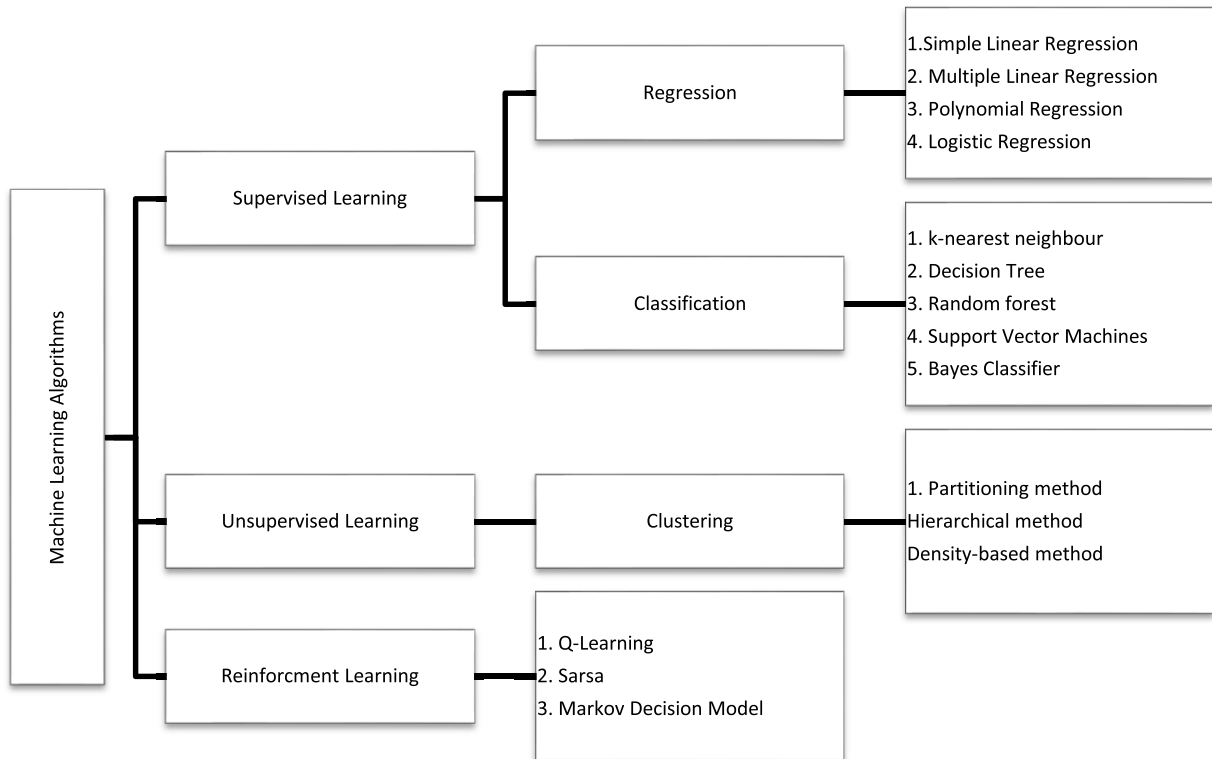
Machine Learning Algorithms

Supervised Learning

Regression

1.Simple Linear Regression
2. Multiple Linear Regression
3. Polynomial Regression
4. Logistic Regression

Classification

1. k-nearest neighbour
2. Decision Tree
3. Random forest
4. Support Vector Machines
5. Bayes Classifier

Unsupervised Learning

Clustering

1. Partitioning method
Hierarchical method
Density-based method

Reinforcment Learning

1. Q-Learning
2. Sarsa
3. Markov Decision Model